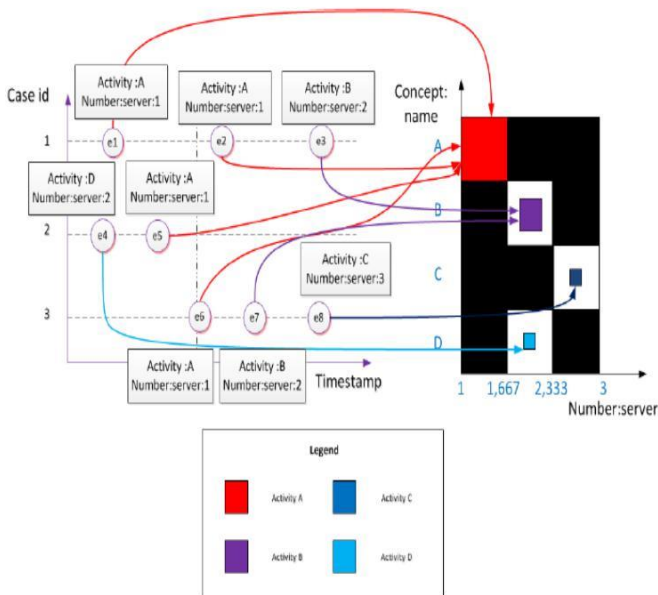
Case id

Activity :A
Number:server:1

Activity :A
Number:server:1

Activity :B
Number:server:2

Concept:
name

1

e1

e2

e3

A

Activity :D
Number:server:2

Activity :A
Number:server:1

B

2

e4

e5

Activity :C
Number:server:3

C

3

e6

e7

e8

D

Activity :A
Number:server:1

Activity :B
Number:server:2

Timestamp

1 1,667 2,333 3

Number:server

Legend

Activity A

Activity C

Activity B

Activity D